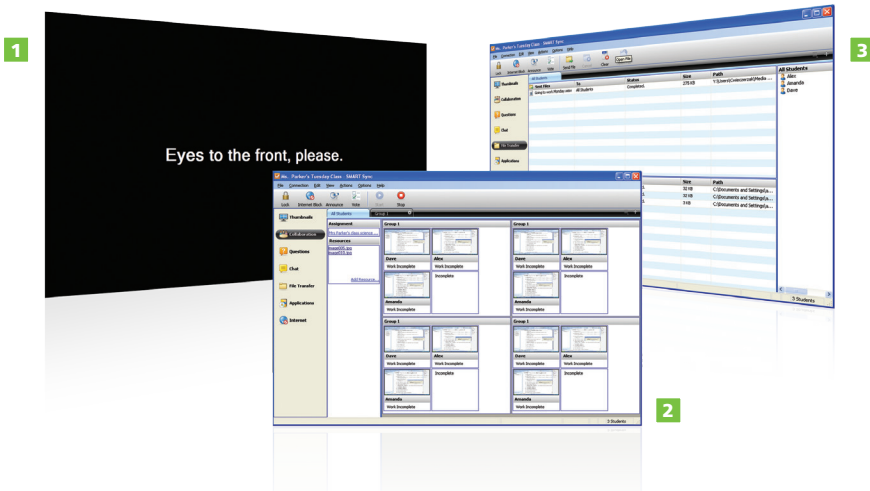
1

Eyes to the front, please.

3

File Connection Edit View Actions Options Help

Lock Internet Block Announce Vote Send File Clear Open File

Thumbnails

Collaboration

Questions

Chat

File Transfer

Applications

All Students

Sent Files To Status Size Path

All Students Completed. 270 KB

All Students

Alex

Amanda

Dave

Size Path

32 KB C:\Documents and Settings\a...

32 KB C:\Documents and Settings\a...

3 KB C:\Documents and Settings\a...

3 Students

Mr. Parker's Tuesday Class - SMART Sync

File Connection Edit View Actions Options Help

Lock Internet Block Announce Vote Start Stop

Thumbnails

Collaboration

Questions

Chat

File Transfer

Applications

Internet

All Students

Assignment

Mr. Parker's class science...

Resources

Add Resource...

Group 1

Group 1

Dave Work Incomplete

Alex Work Incomplete

Amanda Work Incomplete

Incomplete

Group 1

Dave Work Incomplete

Alex Work Incomplete

Amanda Work Incomplete

Incomplete

Group 1

Dave Work Incomplete

Alex Incomplete

Amanda Work Incomplete

Group 1

Dave Work Incomplete

Alex Incomplete

Amanda Work Incomplete

3 Students

2